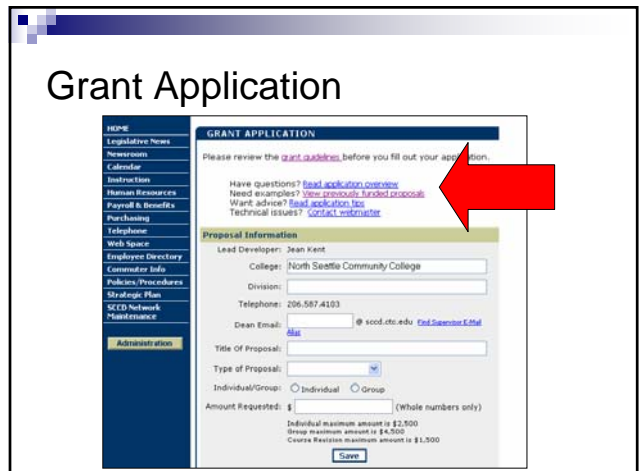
Grant Application

HOME
Legislative News
Newsroom
Calendar
Instruction
Human Resources
Payroll & Benefits
Purchasing
Telephone
Web Space
Employee Directory
Commuter Info
Policies/Procedures
Strategic Plan
SCCD Network Maintenance

Administration

GRANT APPLICATION

Please review the grant guidelines before you fill out your application.

Have questions? Read application overview
Need examples? View previously funded proposals
Want advice? Read application tips
Technical issues? Contact webmaster

Proposal Information

Lead Developer: Jean Kent

College: North Seattle Community College

Division:

Telephone: 206.587.4103

Dean Email: @ sccd.ctc.edu Find Supervisor E-Mail Alias

Title Of Proposal:

Type of Proposal:

Individual/Group: Individual Group

Amount Requested: $ (Whole numbers only)

Individual maximum amount is $2,500
Group maximum amount is $4,500
Course Revision maximum amount is $1,500

Save